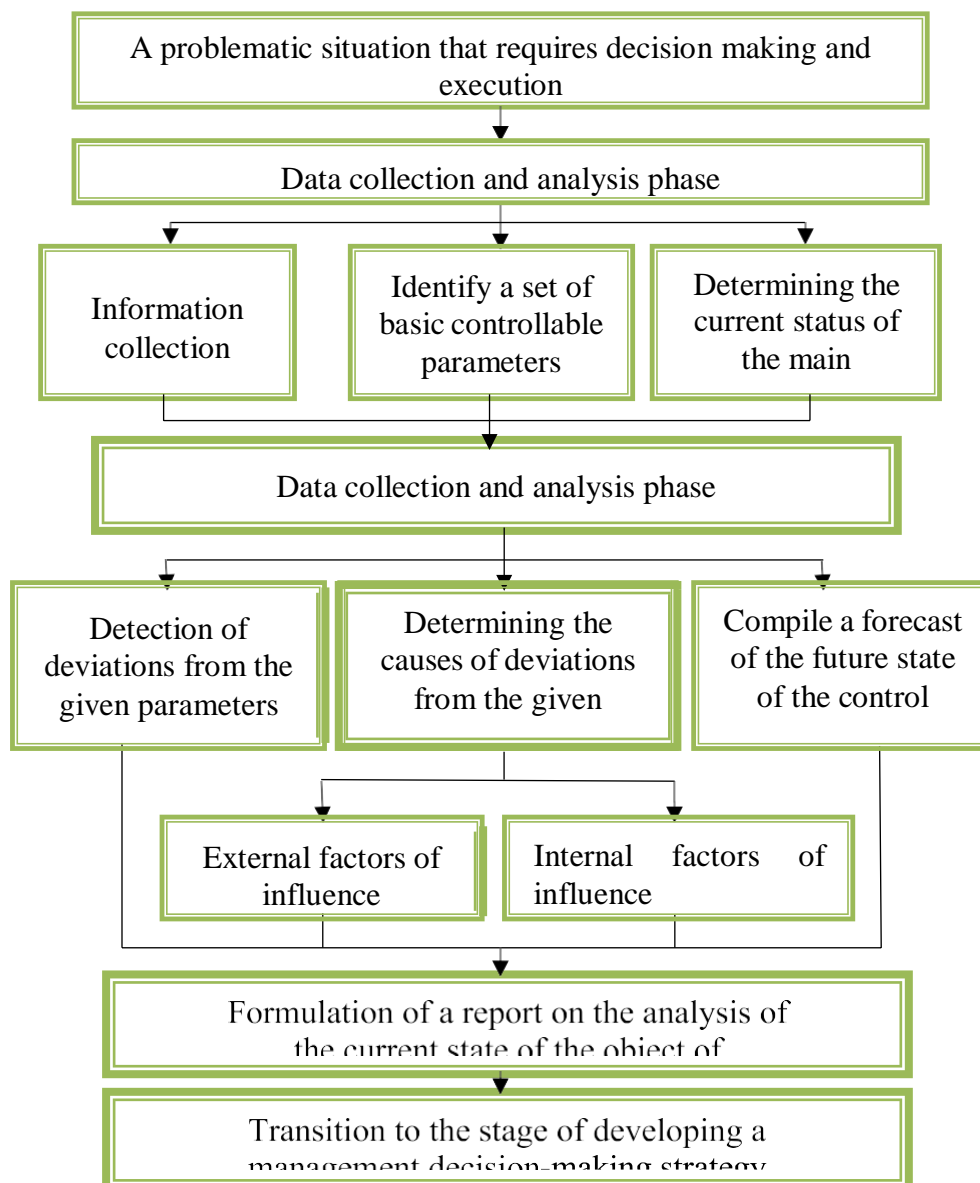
A problematic situation that requires decision making and execution

Data collection and analysis phase

Information collection

Identify a set of basic controllable parameters

Determining the current status of the main

Data collection and analysis phase

Detection of deviations from the given parameters

Determining the causes of deviations from the given

Compile a forecast of the future state of the control

External factors of influence

Internal factors of influence

Formulation of a report on the analysis of the current state of the object of

Transition to the stage of developing a management decision-making strategy